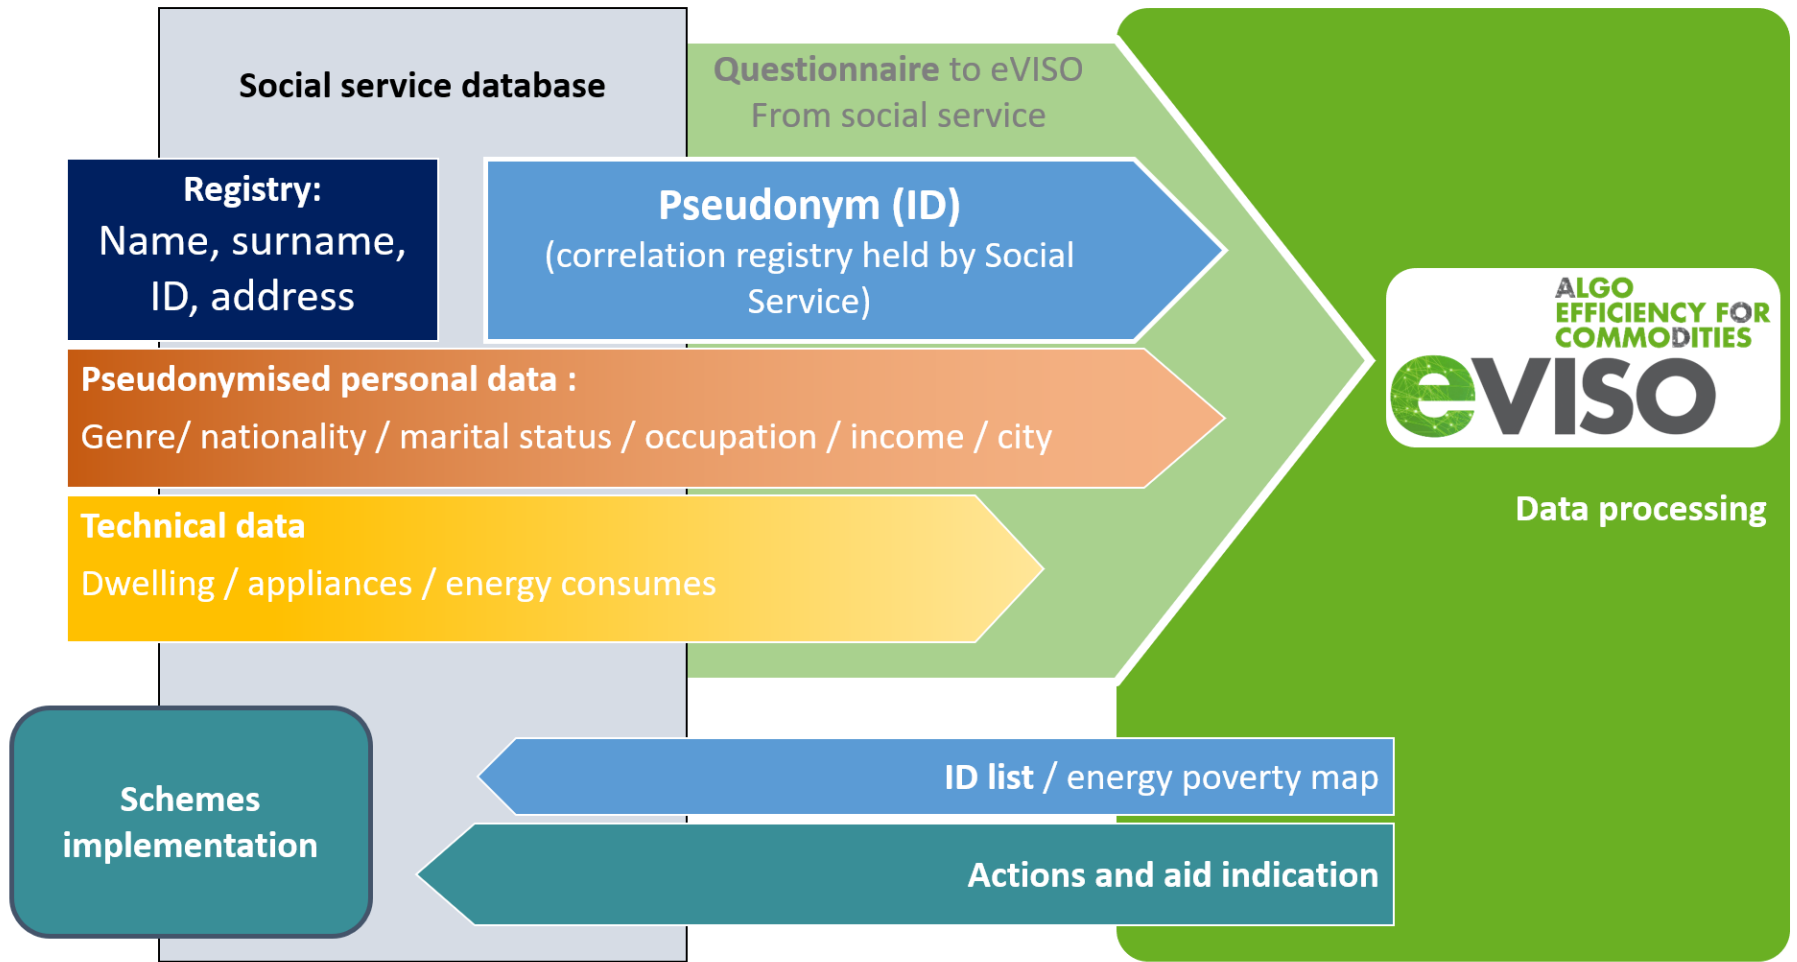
Social service database

Questionnaire to eVISO
From social service

Registry:
Name, surname, ID, address

Pseudonym (ID)
(correlation registry held by Social Service)

ALGO EFFICIENCY FOR COMMODITIES
eVISO

Pseudonymised personal data :
Genre/ nationality / marital status / occupation / income / city

Technical data
Dwelling / appliances / energy consumes

Data processing

Schemes implementation

ID list / energy poverty map

Actions and aid indication